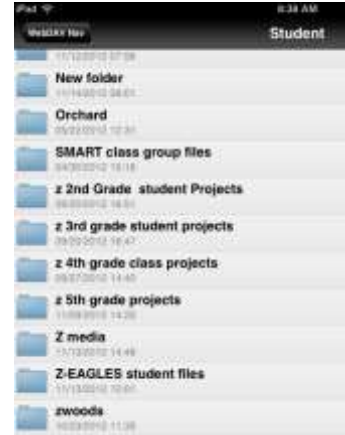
iPad
8:38 AM
WebDAV Nav
Student
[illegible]
New folder
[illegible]
Orchard
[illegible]
SMART class group files
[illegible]
z 2nd Grade student Projects
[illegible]
z 3rd grade student projects
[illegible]
z 4th grade class projects
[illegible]
z 5th grade projects
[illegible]
Z media
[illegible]
Z-EAGLES student files
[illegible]
zwoods
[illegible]